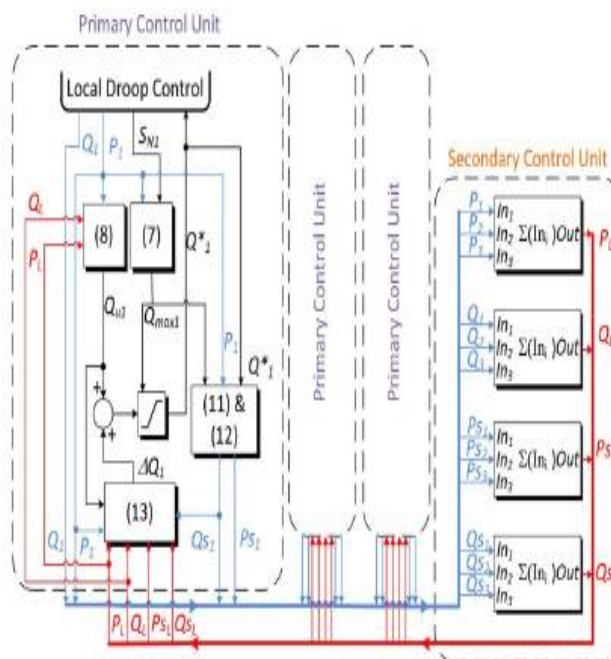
Primary Control Unit

Local Droop Control

$Q_1$ $P_1$ $S_{N1}$

$Q_L$

$P_L$

(8)

(7)

$Q^*_1$

$Q_{u1}$

$Q_{max1}$

$P_1$

$Q^*_1$

+

+

(11) &

(12)

$\Delta Q_1$

(13)

$Q_1$

$P_1$

$Qs_1$

$Ps_1$

$P_L$ $Q_L$ $Ps_1$ $Qs_1$

Primary Control Unit

Primary Control Unit

Secondary Control Unit

$P_1$ $P_2$ $P_3$ $In_1$ $In_2$ $In_3$ $\Sigma(\text{In}_i)Out$ $P_L$

$Q_1$ $Q_2$ $Q_3$ $In_1$ $In_2$ $In_3$ $\Sigma(\text{In}_i)Out$ $Q_L$

$Ps_1$ $Ps_2$ $Ps_3$ $In_1$ $In_2$ $In_3$ $\Sigma(\text{In}_i)Out$ $Ps$

$Qs_1$ $Qs_2$ $Qs_3$ $In_1$ $In_2$ $In_3$ $\Sigma(\text{In}_i)Out$ $Qs$